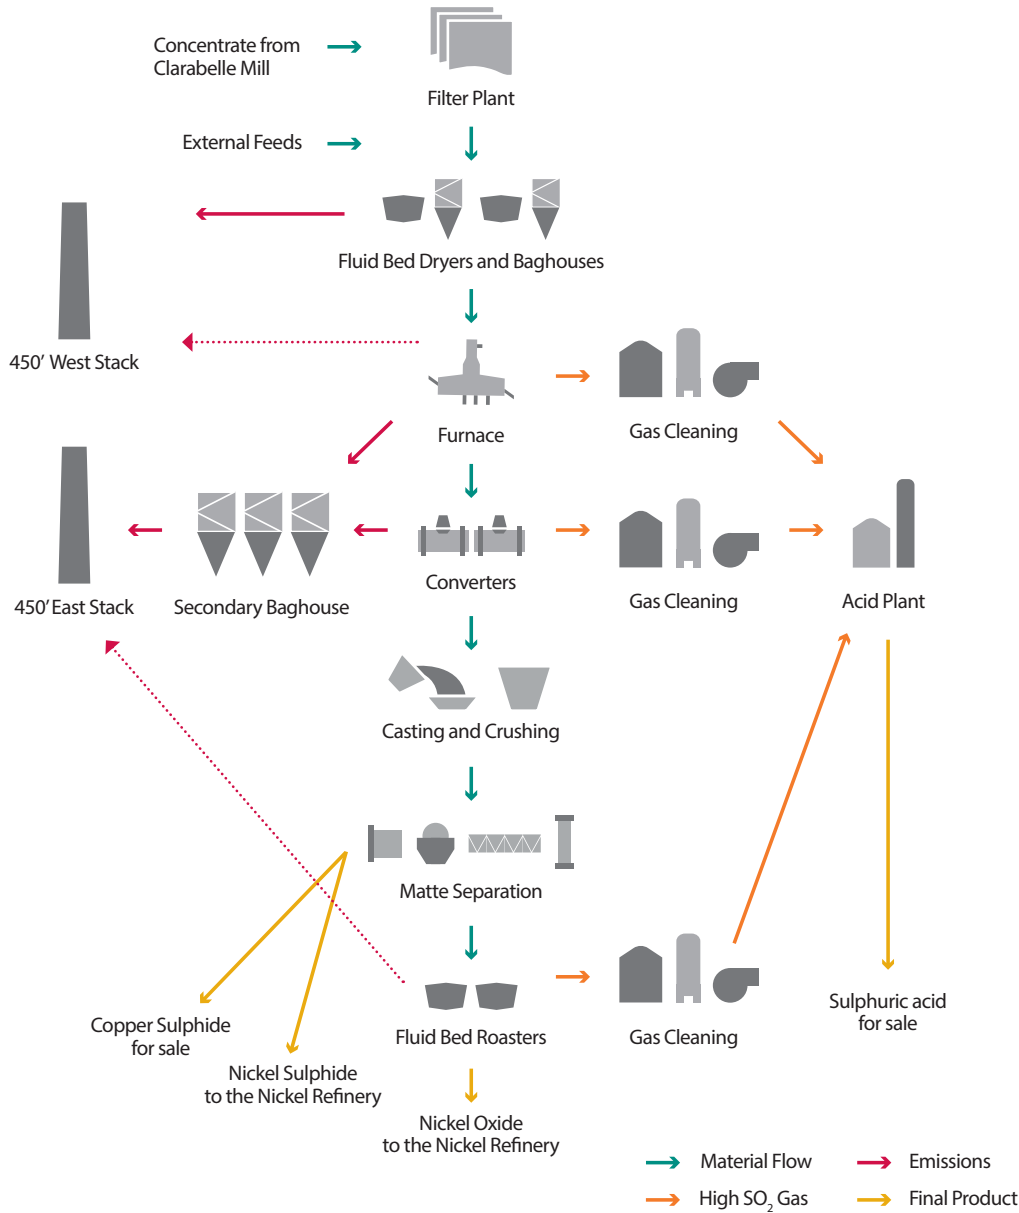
Concentrate from Clarabelle Mill

Filter Plant

External Feeds

Fluid Bed Dryers and Baghouses

450' West Stack

Furnace

Gas Cleaning

450' East Stack

Secondary Baghouse

Converters

Gas Cleaning

Acid Plant

Casting and Crushing

Matte Separation

Fluid Bed Roasters

Gas Cleaning

Sulphuric acid for sale

Copper Sulphide for sale

Nickel Sulphide to the Nickel Refinery

Nickel Oxide to the Nickel Refinery

Material Flow

Emissions

High $SO_2$ Gas

Final Product